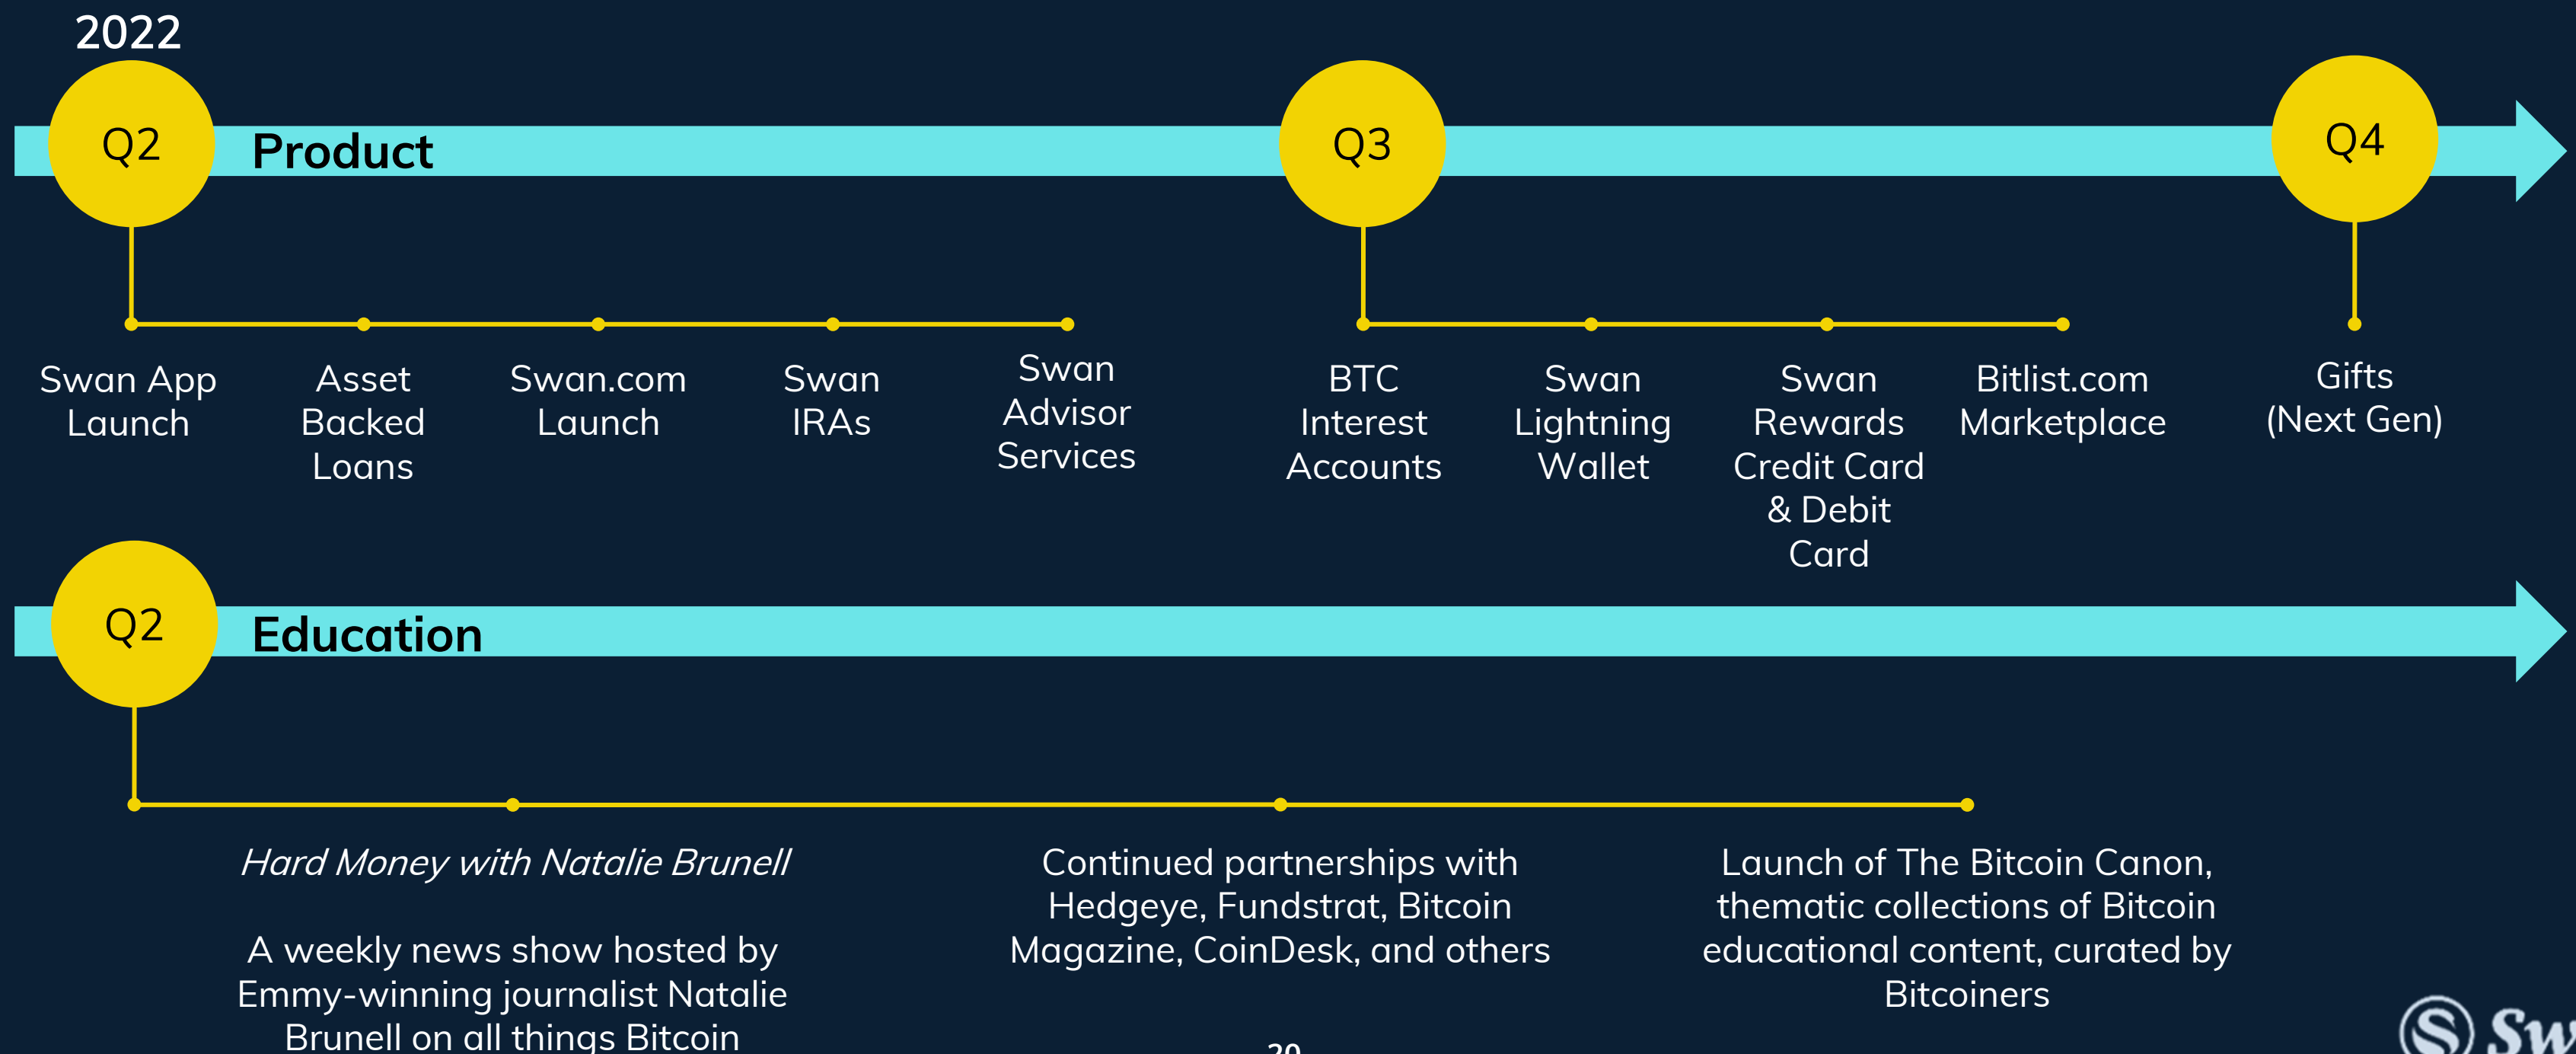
2022

Q2

Product

Q3

Q4

Swan App Launch

Asset Backed Loans

Swan.com Launch

Swan IRAs

Swan Advisor Services

BTC Interest Accounts

Swan Lightning Wallet

Swan Rewards Credit Card & Debit Card

Bitlist.com Marketplace

Gifts (Next Gen)

Q2

Education

*Hard Money with Natalie Brunell*

A weekly news show hosted by Emmy-winning journalist Natalie Brunell on all things Bitcoin

Continued partnerships with Hedgeye, Fundstrat, Bitcoin Magazine, CoinDesk, and others

Launch of The Bitcoin Canon, thematic collections of Bitcoin educational content, curated by Bitcoiners

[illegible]

Sw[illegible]